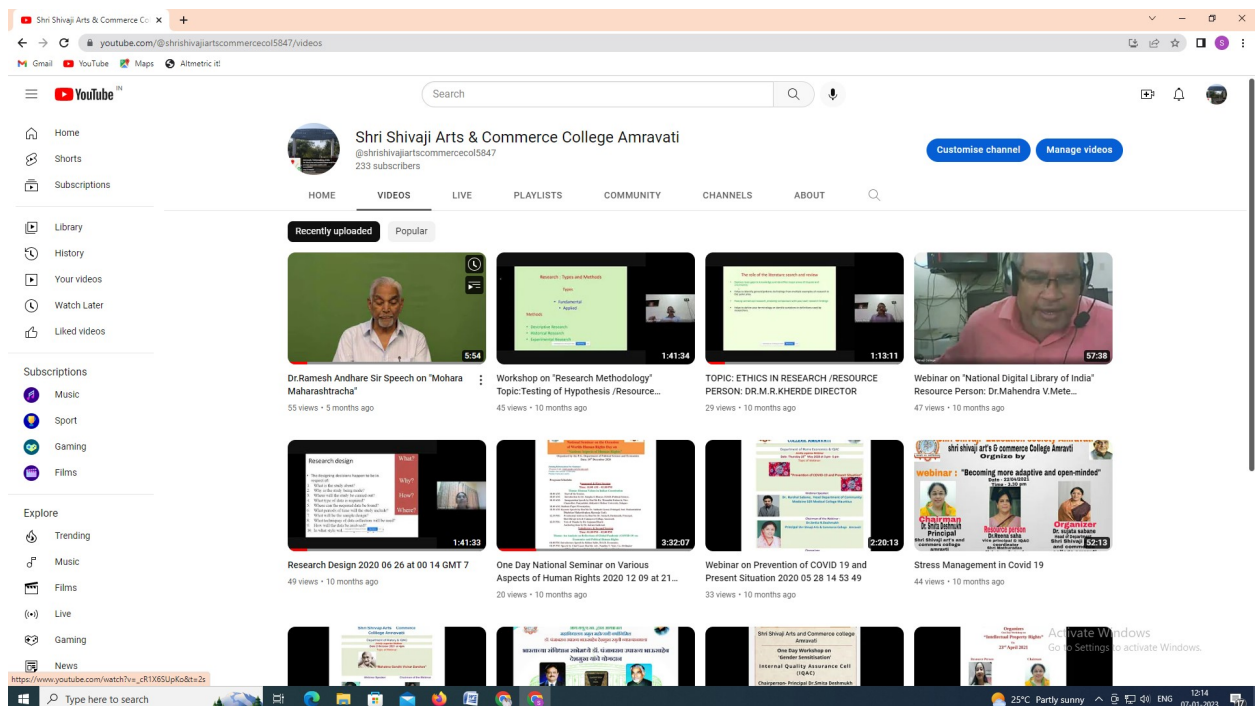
Shri Shivaji Arts & Commerce Co ×

youtube.com/@shrishivajiartscommercecol5847/videos

Gmail YouTube Maps Altmetric it!

YouTube IN

Search

Home
Shorts
Subscriptions
Library
History
Your videos
Watch Later
Liked videos

Subscriptions
Music
Sport
Gaming
Films

Explore
Trending
Music
Films
Live
Gaming
News

Shri Shivaji Arts & Commerce College Amravati
@shrishivajiartscommercecol5847
233 subscribers

Customise channel
Manage videos

HOME VIDEOS LIVE PLAYLISTS COMMUNITY CHANNELS ABOUT

Recently uploaded
Popular

5:54
Dr.Ramesh Andhare Sir Speech on "Mohara Maharashtracha"
55 views • 5 months ago

Research : Types and Methods
Types
Fundamental
Applied
Methods
Descriptive Research
Historical Research
Experimental Research
1:41:34
Workshop on "Research Methodology" Topic:Testing of Hypothesis /Resource...
45 views • 10 months ago

The role of the literature search and review
1:13:11
TOPIC: ETHICS IN RESEARCH /RESOURCE PERSON: DR.M.R.KHERDE DIRECTOR
29 views • 10 months ago

57:38
Webinar on "National Digital Library of India" Resource Person: Dr.Mahendra V.Mete...
47 views • 10 months ago

Research design
What? Why? How? Where?
1:41:33
Research Design 2020 06 26 at 00 14 GMT 7
49 views • 10 months ago

3:32:07
One Day National Seminar on Various Aspects of Human Rights 2020 12 09 at 21...
20 views • 10 months ago

2:20:13
Webinar on Prevention of COVID 19 and Present Situation 2020 05 28 14 53 49
33 views • 10 months ago

shri shivaji art's & commerce College Amravati
webinar : "Becoming more adaptive and open-minded"
Chairman Dr. Smita Deshmukh Principal
Resource person Dr.Meena saha
Organizer Dr. sujata sabne
52:13
Stress Management in Covid 19
44 views • 10 months ago

Shri Shivaji Arts Commerce College Amravati
Shri Shivaji Arts and Commerce college Amravati
One Day Workshop on 'Gender Sensitisation'
Internal Quality Assurance Cell (IQAC)
Chairperson- Principal Dr.Smita Deshmukh
"Intellectual Property Rights"
23rd April 2021

Activate Windows
Go to Settings to activate Windows.

https://www.youtube.com/watch?v=_cR1X6SUpKo&t=2s

Type here to search
25°C Partly sunny ENG 12:14 07-01-2023